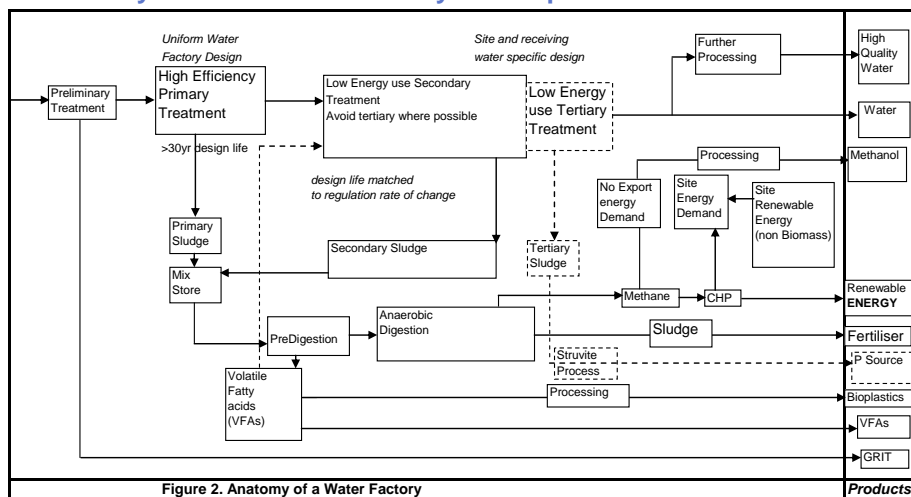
Uniform Water Factory Design

Site and receiving water specific design

Preliminary Treatment

High Efficiency Primary Treatment

>30yr design life

Low Energy use Secondary Treatment
Avoid tertiary where possible

Low Energy use Tertiary Treatment

design life matched to regulation rate of change

Further Processing

High Quality Water

Water

Processing

Methanol

No Export energy Demand

Site Energy Demand

Site Renewable Energy (non Biomass)

Primary Sludge

Secondary Sludge

Tertiary Sludge

Mix Store

Methane

CHP

Renewable ENERGY

PreDigestion

Anaerobic Digestion

Sludge

Fertiliser

Struvite Process

P Source

Volatile Fatty acids (VFAs)

Processing

Bioplastics

VFAs

GRIT

Figure 2. Anatomy of a Water Factory

Products